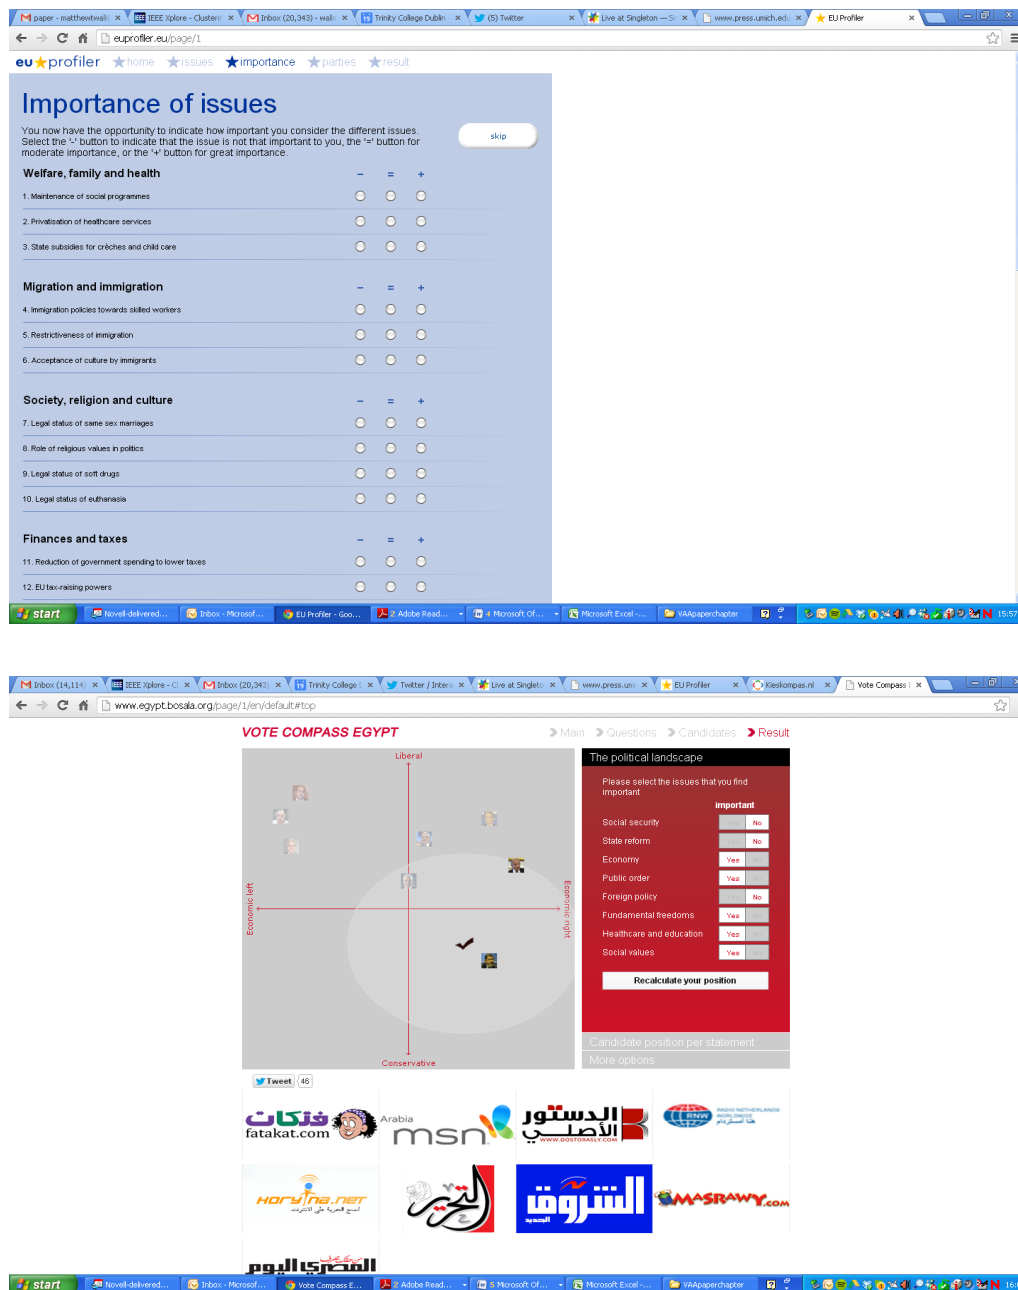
M paper - matthewtwall × IEEE Xplore - Clusterin × M Inbox (20,343) - wall × Trinity College Dublin × (5) Twitter × Live at Singleton — S × www.press.umich.edu × EU Profiler ×

euprofiler.eu/page/1

eu★profiler ★home ★issues ★importance ★parties ★result

Importance of issues

You now have the opportunity to indicate how important you consider the different issues. Select the '-' button to indicate that the issue is not that important to you, the '=' button for moderate importance, or the '+' button for great importance.

skip

Welfare, family and health – = +

1. Maintenance of social programmes

2. Privatisation of healthcare services

3. State subsidies for crèches and child care

Migration and immigration – = +

4. Immigration policies towards skilled workers

5. Restrictiveness of immigration

6. Acceptance of culture by immigrants

Society, religion and culture – = +

7. Legal status of same sex marriages

8. Role of religious values in politics

9. Legal status of soft drugs

10. Legal status of euthanasia

Finances and taxes – = +

11. Reduction of government spending to lower taxes

12. EU tax-raising powers

start Novell-delivered... Inbox - Microsof... EU Profiler - Goo... 2 Adobe Read... 4 Microsoft Of... Microsoft Excel -... VAApaperchapter 15:57

M Inbox (14,114) × IEEE Xplore - Cl × M Inbox (20,343) × Trinity College × Twitter / Intera × Live at Singleto × www.press.umi × EU Profiler × Kieskompas.nl × Vote Compass × 

www.egypt.bosala.org/page/1/en/default#top

VOTE COMPASS EGYPT

› Main › Questions › Candidates › Result

Liberal
Economic left
Economic right
Conservative

The political landscape

Please select the issues that you find important

important

Social security Yes No
State reform Yes No
Economy Yes No
Public order Yes No
Foreign policy Yes No
Fundamental freedoms Yes No
Healthcare and education Yes No
Social values Yes No

Recalculate your position

Candidate position per statement
More options

Tweet 46

فكاهات fatakat.com
Arabia msn
الدستور الأصلي WWW.DOSTORASLY.COM
RNW RADIO NETHERLANDS WORLDWIDE
Horytna.net
التحرير
الشروق الجديد
MASRAWY.com
المصري اليوم

start Novell-delivered... Inbox - Microsof... Vote Compass E... 2 Adobe Read... 5 Microsoft Of... Microsoft Excel -... VAApaperchapter 16: